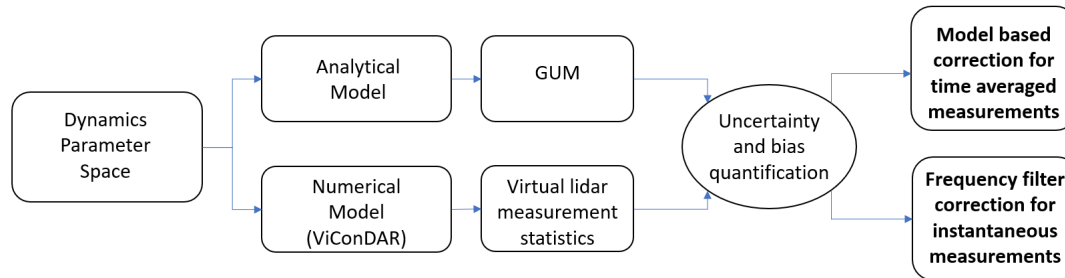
Dynamics Parameter Space

Analytical Model

GUM

Numerical Model (ViConDAR)

Virtual lidar measurement statistics

Uncertainty and bias quantification

**Model based correction for time averaged measurements**

**Frequency filter correction for instantaneous measurements**